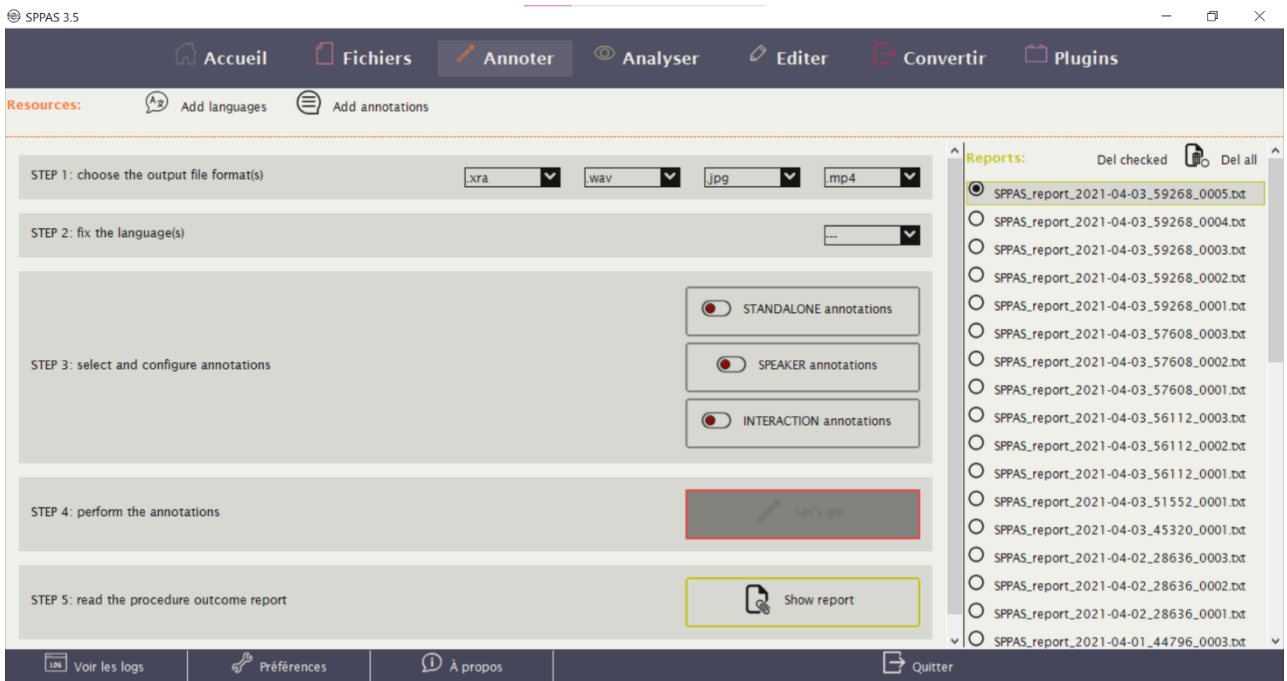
SPPAS 3.5

Accueil Fichiers Annoter Analyser Editer Convertir Plugins

Resources: Add languages Add annotations

STEP 1: choose the output file format(s) .xra .wav .jpg .mp4

STEP 2: fix the language(s) ---

STEP 3: select and configure annotations

STANDALONE annotations

SPEAKER annotations

INTERACTION annotations

STEP 4: perform the annotations

Let's go!

STEP 5: read the procedure outcome report

Show report

Reports: Del checked Del all

SPPAS_report_2021-04-03_59268_0005.txt
SPPAS_report_2021-04-03_59268_0004.txt
SPPAS_report_2021-04-03_59268_0003.txt
SPPAS_report_2021-04-03_59268_0002.txt
SPPAS_report_2021-04-03_59268_0001.txt
SPPAS_report_2021-04-03_57608_0003.txt
SPPAS_report_2021-04-03_57608_0002.txt
SPPAS_report_2021-04-03_57608_0001.txt
SPPAS_report_2021-04-03_56112_0003.txt
SPPAS_report_2021-04-03_56112_0002.txt
SPPAS_report_2021-04-03_56112_0001.txt
SPPAS_report_2021-04-03_51552_0001.txt
SPPAS_report_2021-04-03_45320_0001.txt
SPPAS_report_2021-04-02_28636_0003.txt
SPPAS_report_2021-04-02_28636_0002.txt
SPPAS_report_2021-04-02_28636_0001.txt
SPPAS_report_2021-04-01_44796_0003.txt

LOG Voir les logs Préférences À propos Quitter